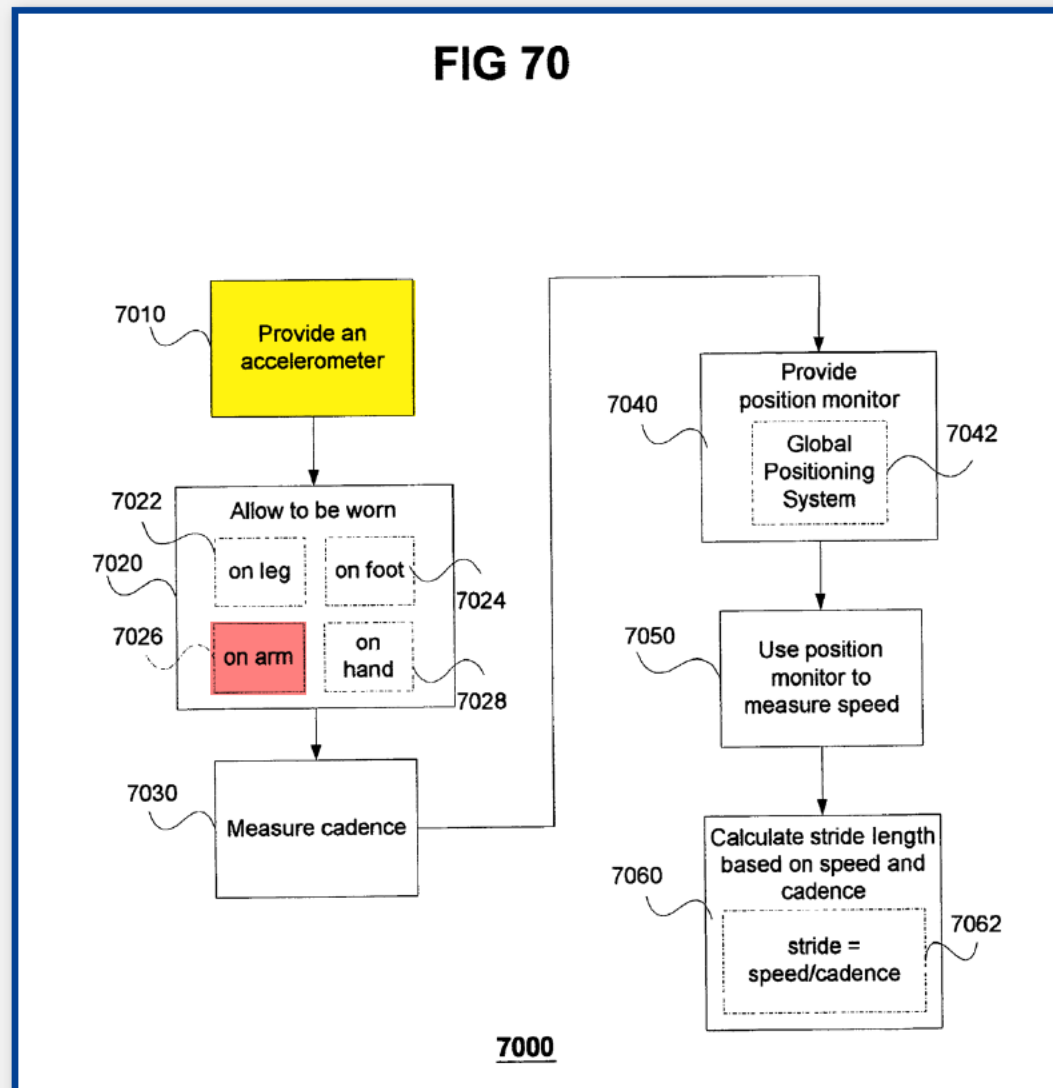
FIG 70

7010
Provide an accelerometer

7022
7020
Allow to be worn
on leg
on foot
7024
7026
on arm
on hand
7028

7030
Measure cadence

7040
Provide position monitor
Global Positioning System
7042

7050
Use position monitor to measure speed

7060
Calculate stride length based on speed and cadence
stride = speed/cadence
7062

7000